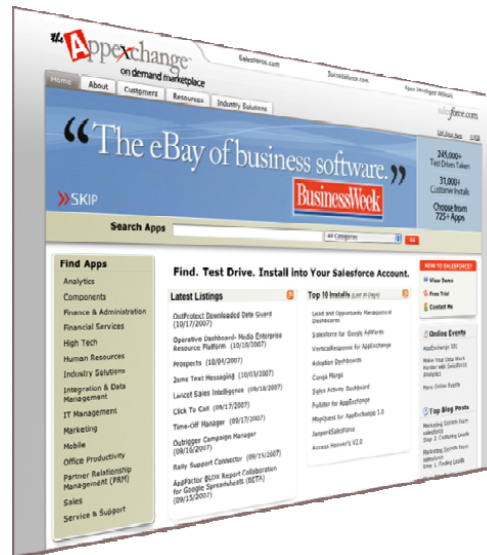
the AppExchange
on demand marketplace

Salesforce.com

Home | About | Customers | Resources | Industry Solutions

salesforce.com

“The eBay of business software.”
BusinessWeek

245,000+ Test Drives Taken
31,000+ Customer Installs
Choose from 725+ Apps

» SKIP

Search Apps
All Categories
Go

Find Apps
Analytics
Components
Finance & Administration
Financial Services
High Tech
Human Resources
Industry Solutions
Integration & Data Management
IT Management
Marketing
Mobile
Office Productivity
Partner Relationship Management (PRM)
Sales
Service & Support

Find. Test Drive. Install into Your Salesforce Account.

Latest Listings
OutProtect Downloaded Data Guard (10/17/2007)
Operative Dashboard- Media Enterprise Resource Platform (10/10/2007)
Prospects (10/04/2007)
2sms Text Messaging (10/03/2007)
Lancet Sales Intelligence (09/18/2007)
Click To Call (09/17/2007)
Time-Off Manager (09/17/2007)
Outrigger Campaign Manager (09/16/2007)
Rally Support Connector (09/14/2007)
AppFactor Blox Report Collaboration for Google Spreadsheets (BETA) (09/13/2007)

Top 10 Installs (Last 30 Days)
Lead and Opportunity Management Dashboards
Salesforce for Google AdWords
VerticalResponse for AppExchange
Adoption Dashboards
Conga Merge
Sales Activity Dashboard
FullSize for AppExchange
MapQuest for AppExchange 1.0
JasperSalesforce
Access Hoover's V2.0

NEW TO SALESFORCE?
View Demo
Free Trial
Contact Me

Online Events
AppExchange 101
Make Your Data Work Harder with Salesforce Analytics
More Online Events

Top Blog Posts
Marketing System from salesforce Step 2: Capturing Leads
Marketing System from salesforce Step 1: Finding Leads